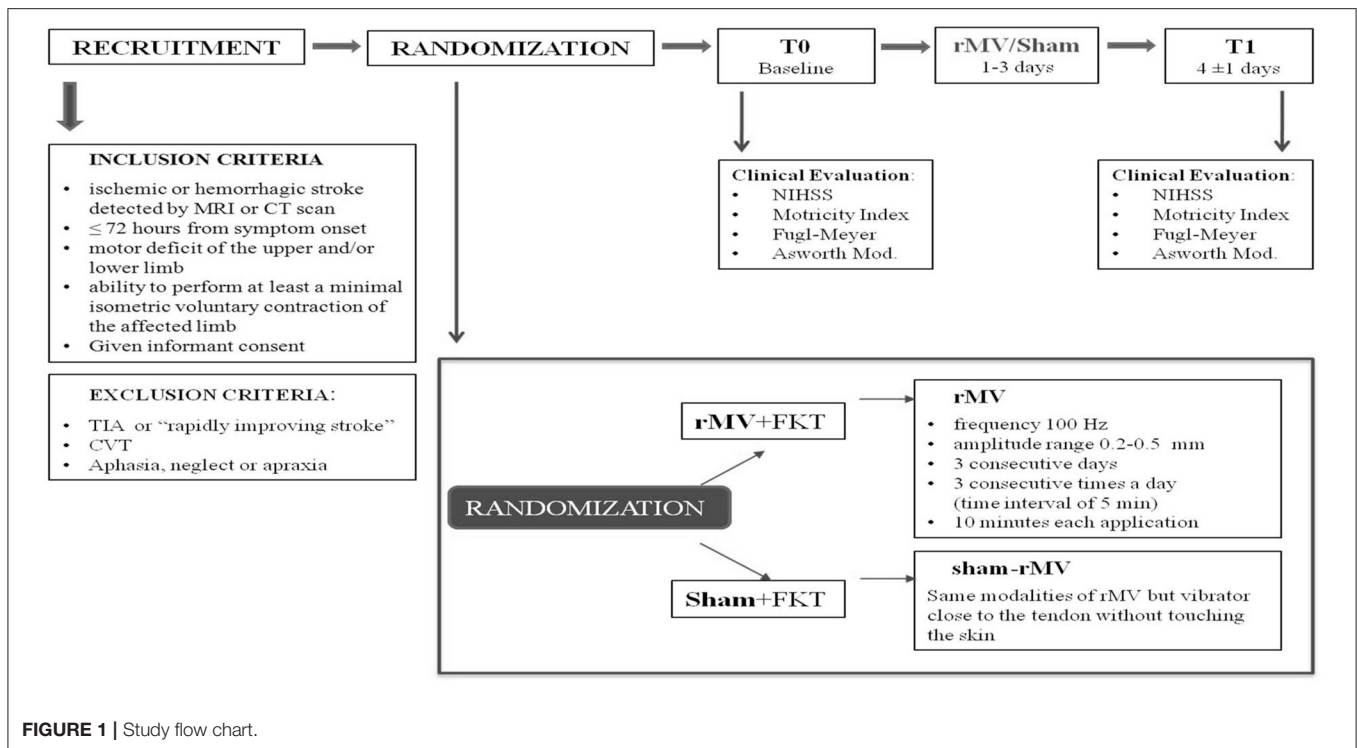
RECRUITMENT

RANDOMIZATION

T0
Baseline

rMV/Sham
1-3 days

T1
4 ±1 days

INCLUSION CRITERIA
• ischemic or hemorrhagic stroke detected by MRI or CT scan
• $\leq$ 72 hours from symptom onset
• motor deficit of the upper and/or lower limb
• ability to perform at least a minimal isometric voluntary contraction of the affected limb
• Given informant consent

Clinical Evaluation:
• NIHSS
• Motricity Index
• Fugl-Meyer
• Asworth Mod.

Clinical Evaluation:
• NIHSS
• Motricity Index
• Fugl-Meyer
• Asworth Mod.

EXCLUSION CRITERIA:
• TIA or "rapidly improving stroke"
• CVT
• Aphasia, neglect or apraxia

RANDOMIZATION

rMV+FKT

rMV
• frequency 100 Hz
• amplitude range 0.2-0.5 mm
• 3 consecutive days
• 3 consecutive times a day (time interval of 5 min)
• 10 minutes each application

Sham+FKT

sham-rMV
Same modalities of rMV but vibrator close to the tendon without touching the skin

FIGURE 1 | Study flow chart.